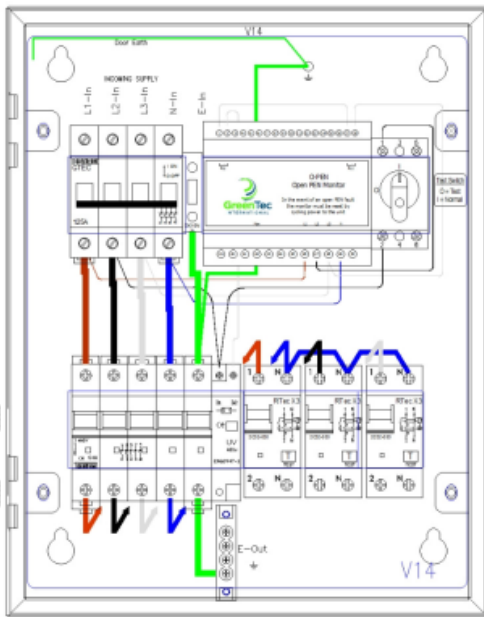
V14
Door Earth
INCOMING SUPPLY
L1-In
L2-In
L3-In
N-In
E-In
GTEC
125A
O-PEN
Open PEN Monitor
GreenTec
In the event of an open PEN fault the monitor must be reset by cycling power to the unit
Test Switch
O = Test
I = Normal
RTec X3
RTec X3
RTec X3
1
N
2
N
T
E-Out
V14